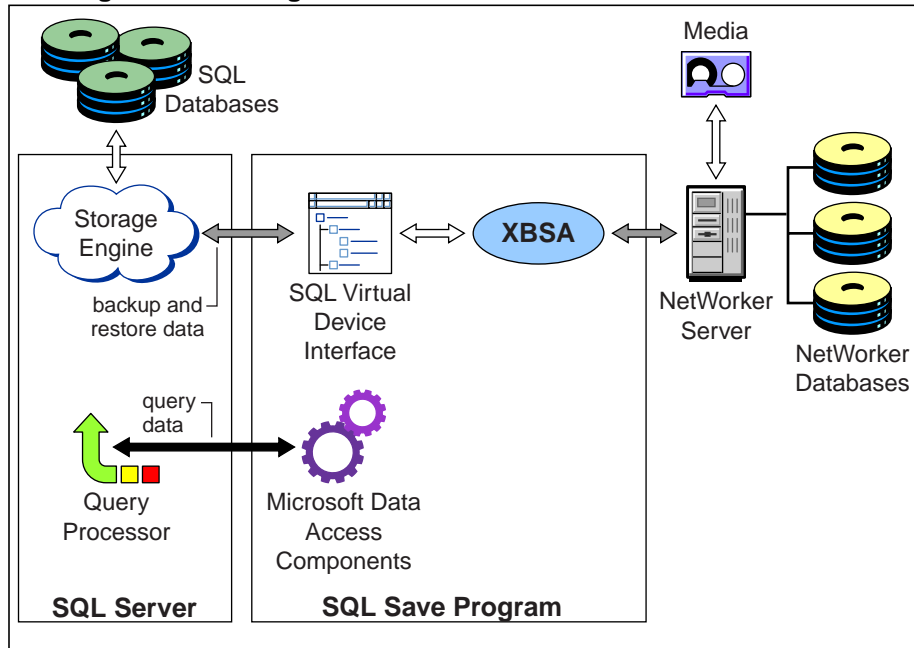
SQL Databases

Media

Storage Engine

backup and restore data

SQL Virtual Device Interface

XBSA

NetWorker Server

NetWorker Databases

query data

Query Processor

Microsoft Data Access Components

SQL Server

SQL Save Program